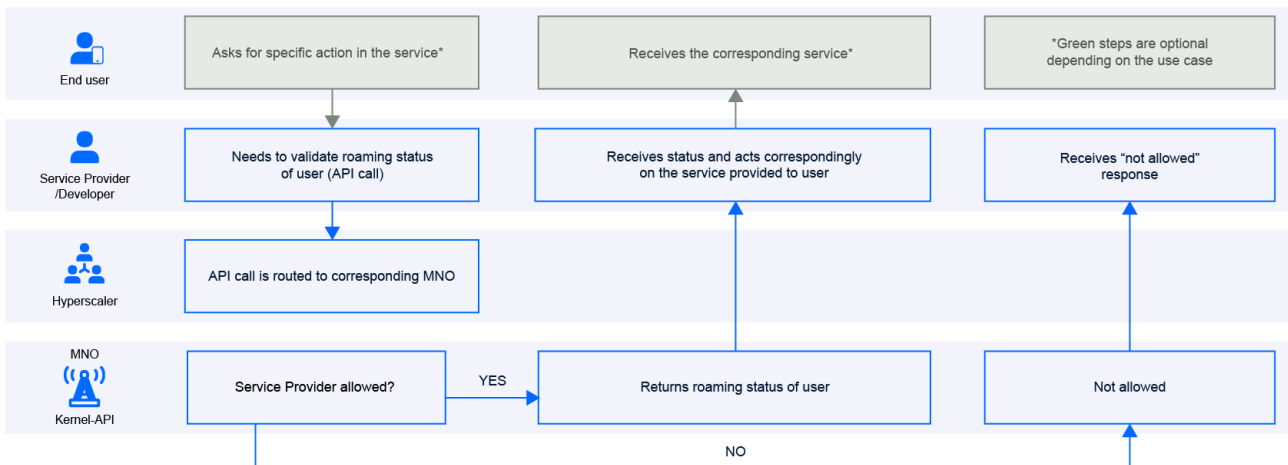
End user

Asks for specific action in the service*

Receives the corresponding service*

*Green steps are optional depending on the use case

Service Provider /Developer

Needs to validate roaming status of user (API call)

Receives status and acts correspondingly on the service provided to user

Receives "not allowed" response

Hyperscaler

API call is routed to corresponding MNO

MNO

Kernel-API

Service Provider allowed?

YES

Returns roaming status of user

Not allowed

NO